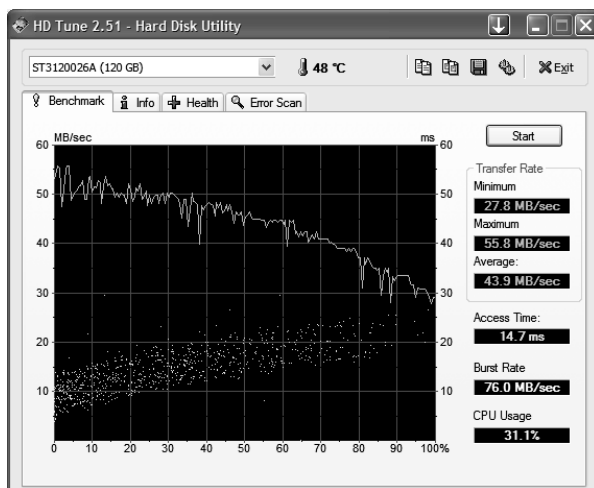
HD Tune 2.51 - Hard Disk Utility

ST3120026A (120 GB)

48 °C

Exit

Benchmark | Info | Health | Error Scan

MB/sec

ms

60

50

40

30

20

10

60

50

40

30

20

10

0 10 20 30 40 50 60 70 80 90 100%

Start

Transfer Rate

Minimum

27.8 MB/sec

Maximum

55.8 MB/sec

Average:

43.9 MB/sec

Access Time:

14.7 ms

Burst Rate

76.0 MB/sec

CPU Usage

31.1%